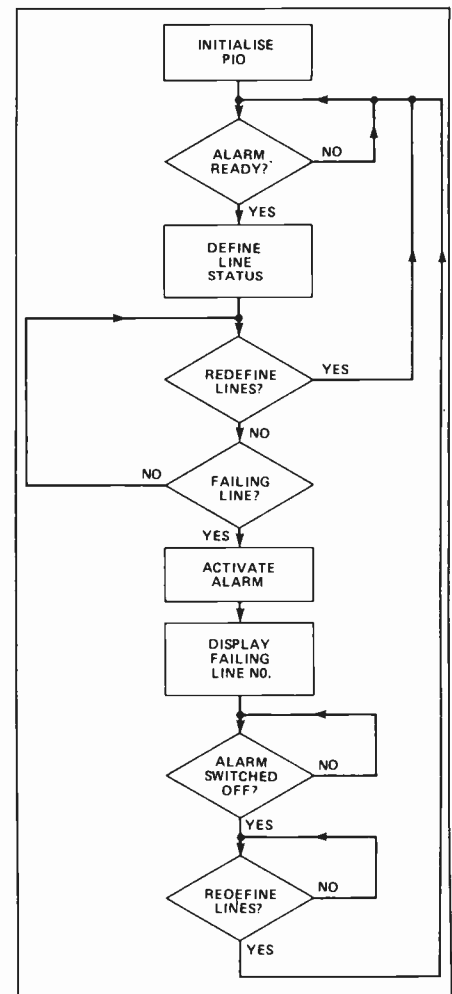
INITIALISE PIO

ALARM READY?

NO

YES

DEFINE LINE STATUS

REDEFINE LINES?

YES

NO

NO

FAILING LINE?

YES

ACTIVATE ALARM

DISPLAY FAILING LINE NO.

ALARM SWITCHED OFF?

NO

YES

REDEFINE LINES?

NO

YES